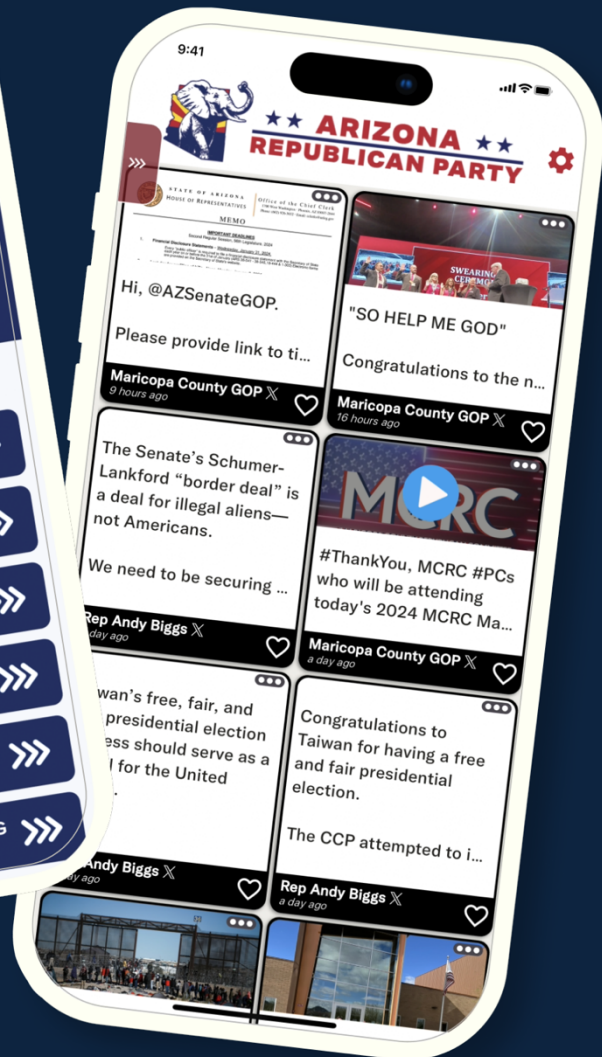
9:41

ARIZONA
REPUBLICAN PARTY

STATE OF ARIZONA
HOUSE OF REPRESENTATIVES
Office of the Chief Clerk
MEMO
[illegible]

Hi, @AZSenateGOP.

Please provide link to ti...

Maricopa County GOP 𝕏
9 hours ago

SWEARING CEREMONY

"SO HELP ME GOD"

Congratulations to the n...

Maricopa County GOP 𝕏
16 hours ago

The Senate's Schumer-Lankford "border deal" is a deal for illegal aliens—not Americans.

We need to be securing ...

Rep Andy Biggs 𝕏
a day ago

MCRC

#ThankYou, MCRC #PCs who will be attending today's 2024 MCRC Ma...

Maricopa County GOP 𝕏
a day ago

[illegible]wan's free, fair, and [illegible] presidential election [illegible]ess should serve as a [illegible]l for the United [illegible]

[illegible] Andy Biggs 𝕏
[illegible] ago

Congratulations to Taiwan for having a free and fair presidential election.

The CCP attempted to i...

Rep Andy Biggs 𝕏
a day ago

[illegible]G